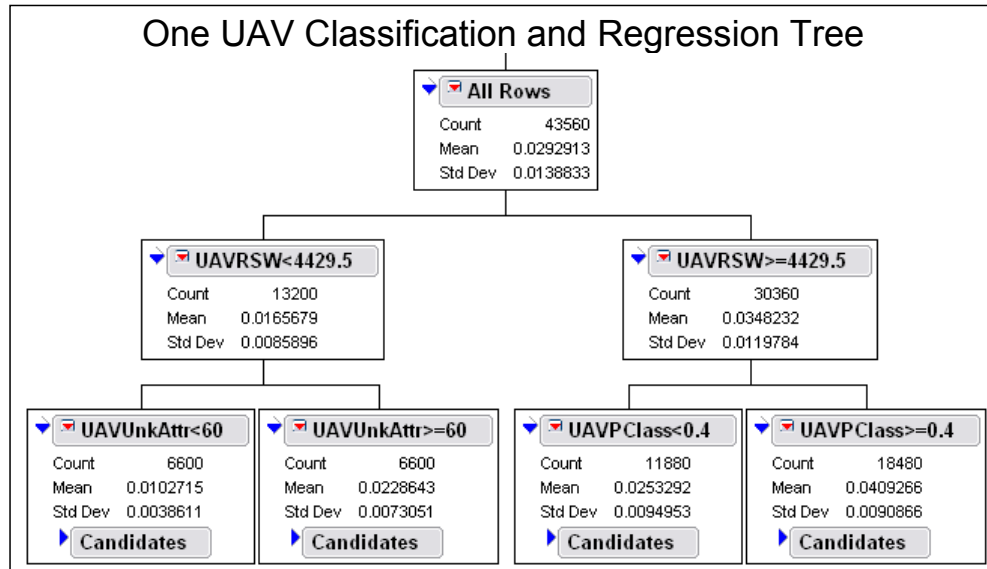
One UAV Classification and Regression Tree

All Rows
Count 43560
Mean 0.0292913
Std Dev 0.0138833

UAVRSW<4429.5
Count 13200
Mean 0.0165679
Std Dev 0.0085896

UAVRSW>=4429.5
Count 30360
Mean 0.0348232
Std Dev 0.0119784

UAVUnkAttr<60
Count 6600
Mean 0.0102715
Std Dev 0.0038611
Candidates

UAVUnkAttr>=60
Count 6600
Mean 0.0228643
Std Dev 0.0073051
Candidates

UAVPClass<0.4
Count 11880
Mean 0.0253292
Std Dev 0.0094953
Candidates

UAVPClass>=0.4
Count 18480
Mean 0.0409266
Std Dev 0.0090866
Candidates